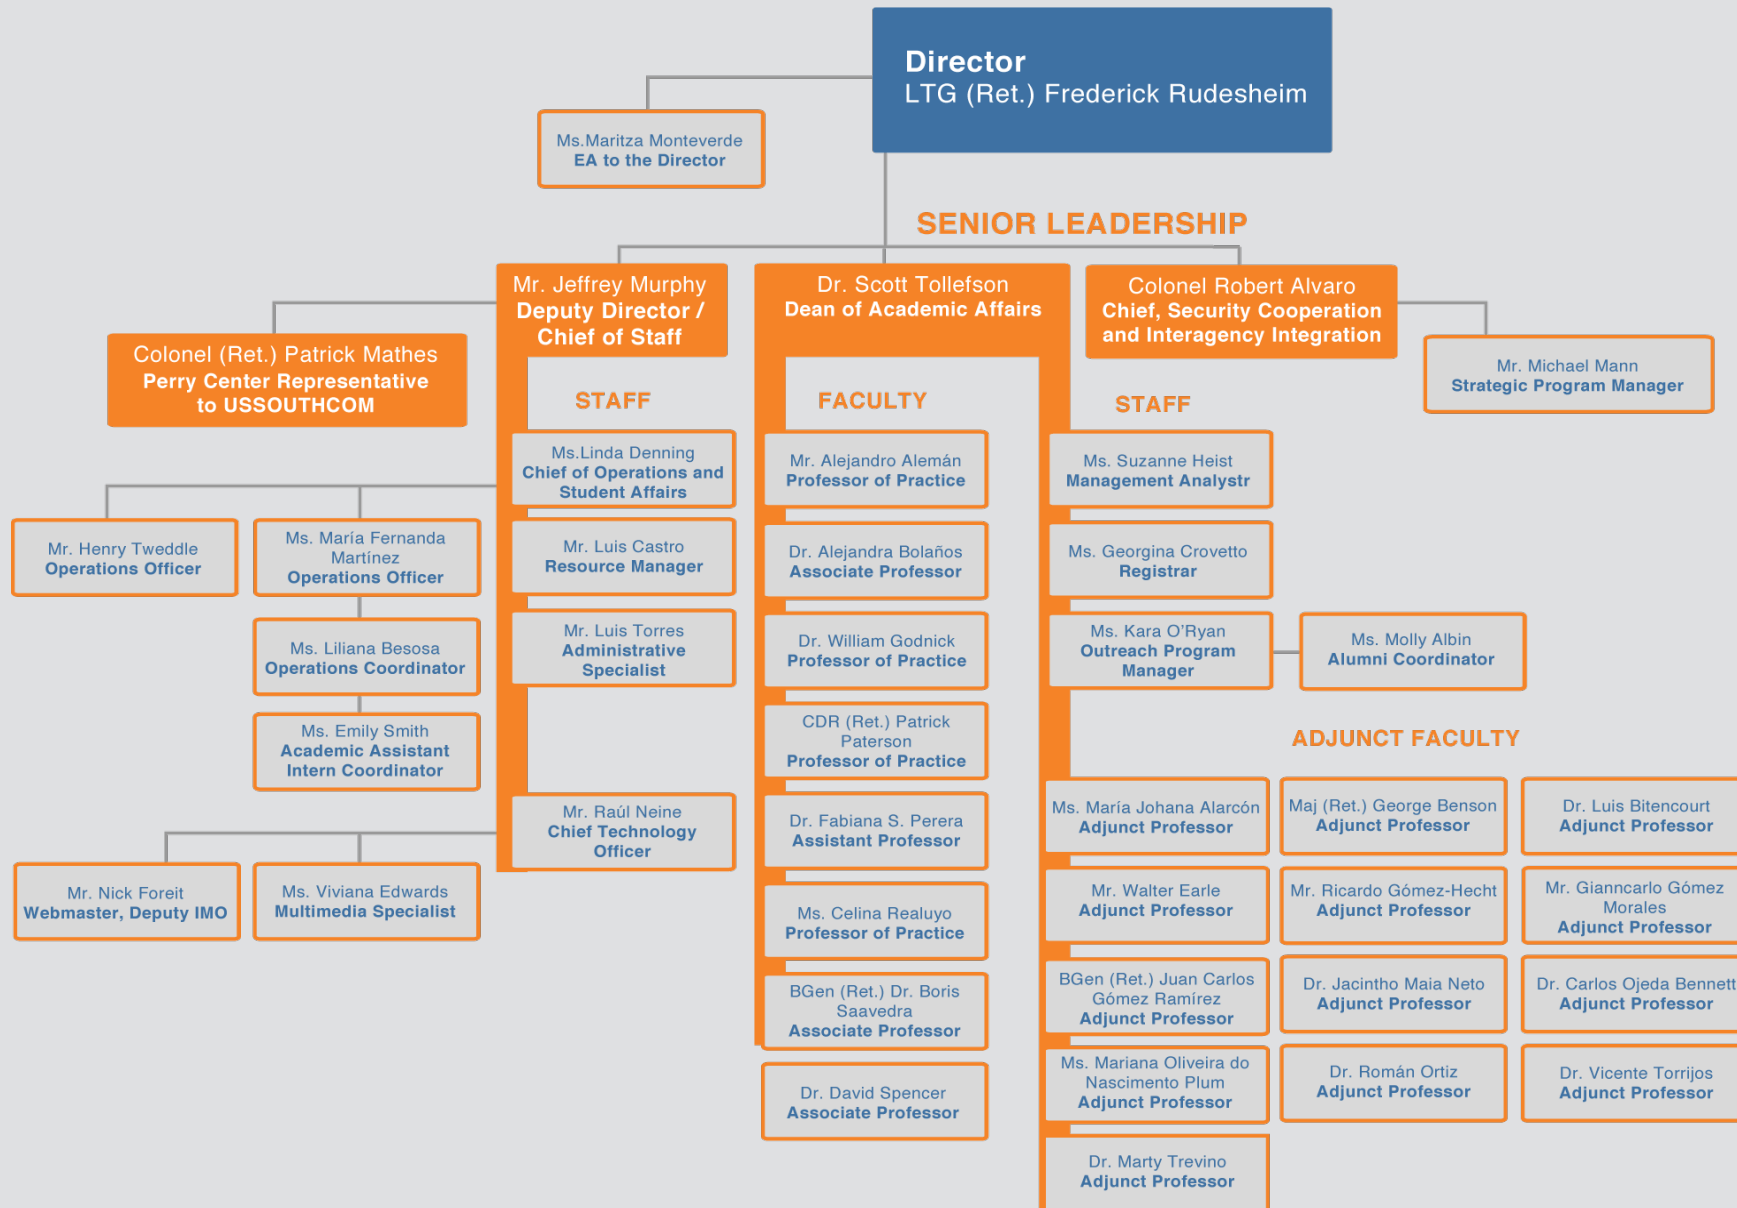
Director
LTG (Ret.) Frederick Rudesheim

Ms.Maritza Monteverde
EA to the Director

SENIOR LEADERSHIP

Mr. Jeffrey Murphy
Deputy Director / Chief of Staff

Dr. Scott Tollefson
Dean of Academic Affairs

Colonel Robert Alvaro
Chief, Security Cooperation and Interagency Integration

Colonel (Ret.) Patrick Mathes
Perry Center Representative to USSOUTHCOM

Mr. Michael Mann
Strategic Program Manager

STAFF

Ms.Linda Denning
Chief of Operations and Student Affairs

Mr. Luis Castro
Resource Manager

Mr. Luis Torres
Administrative Specialist

Mr. Raúl Neine
Chief Technology Officer

Mr. Henry Tweddle
Operations Officer

Ms. María Fernanda Martínez
Operations Officer

Ms. Liliana Besosa
Operations Coordinator

Ms. Emily Smith
Academic Assistant Intern Coordinator

Mr. Nick Foreit
Webmaster, Deputy IMO

Ms. Viviana Edwards
Multimedia Specialist

FACULTY

Mr. Alejandro Alemán
Professor of Practice

Dr. Alejandra Bolaños
Associate Professor

Dr. William Godnick
Professor of Practice

CDR (Ret.) Patrick Paterson
Professor of Practice

Dr. Fabiana S. Perera
Assistant Professor

Ms. Celina Realuyo
Professor of Practice

BGen (Ret.) Dr. Boris Saavedra
Associate Professor

Dr. David Spencer
Associate Professor

STAFF

Ms. Suzanne Heist
Management Analystr

Ms. Georgina Crovetto
Registrar

Ms. Kara O'Ryan
Outreach Program Manager

Ms. Molly Albin
Alumni Coordinator

ADJUNCT FACULTY

Ms. María Johana Alarcón
Adjunct Professor

Maj (Ret.) George Benson
Adjunct Professor

Dr. Luis Bitencourt
Adjunct Professor

Mr. Walter Earle
Adjunct Professor

Mr. Ricardo Gómez-Hecht
Adjunct Professor

Mr. Gianncarlo Gómez Morales
Adjunct Professor

BGen (Ret.) Juan Carlos Gómez Ramírez
Adjunct Professor

Dr. Jacintho Maia Neto
Adjunct Professor

Dr. Carlos Ojeda Bennett
Adjunct Professor

Ms. Mariana Oliveira do Nascimento Plum
Adjunct Professor

Dr. Román Ortiz
Adjunct Professor

Dr. Vicente Torrijos
Adjunct Professor

Dr. Marty Trevino
Adjunct Professor